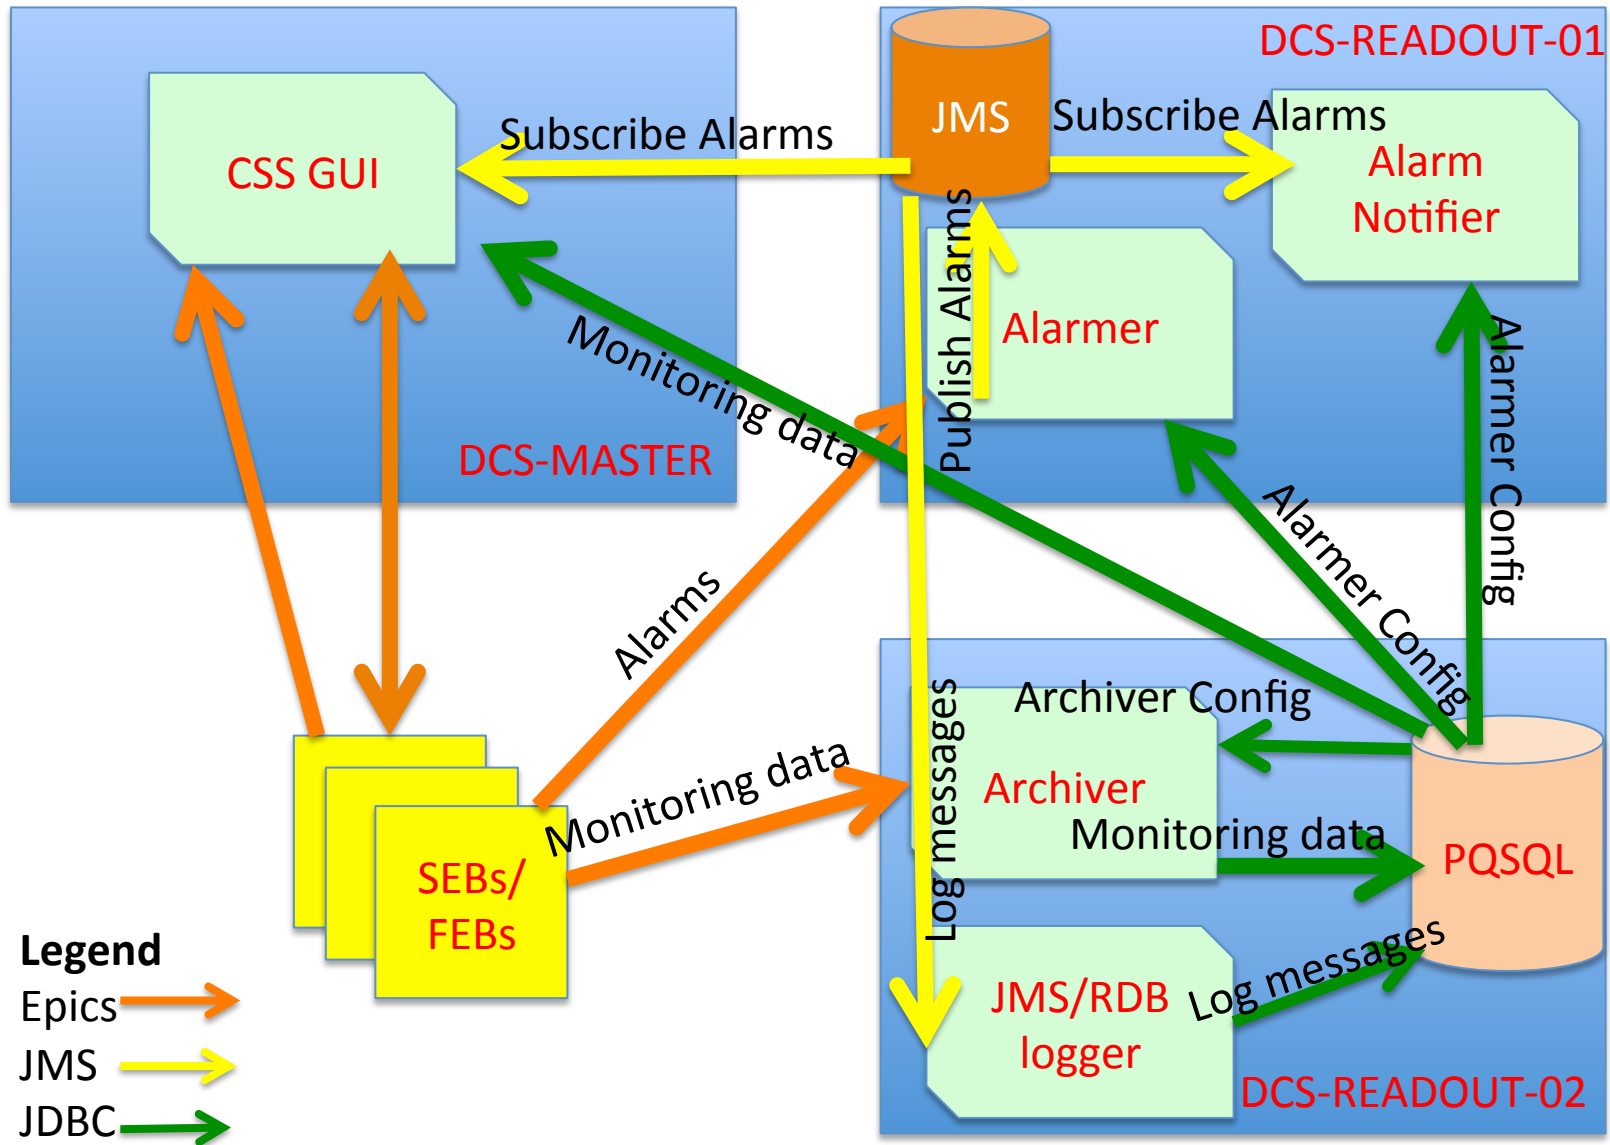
CSS GUI

Subscribe Alarms

JMS

DCS-READOUT-01

Subscribe Alarms

Alarm Notifier

Publish Alarms

Alarmer

Monitoring data

DCS-MASTER

Alarmer Config

Alarmer Config

Alarms

Archiver Config

Archiver

Log messages

Monitoring data

Monitoring data

PQSQL

SEBs/ FEBs

Legend

Epics

JMS

JDBC

JMS/RDB logger

Log messages

DCS-READOUT-02